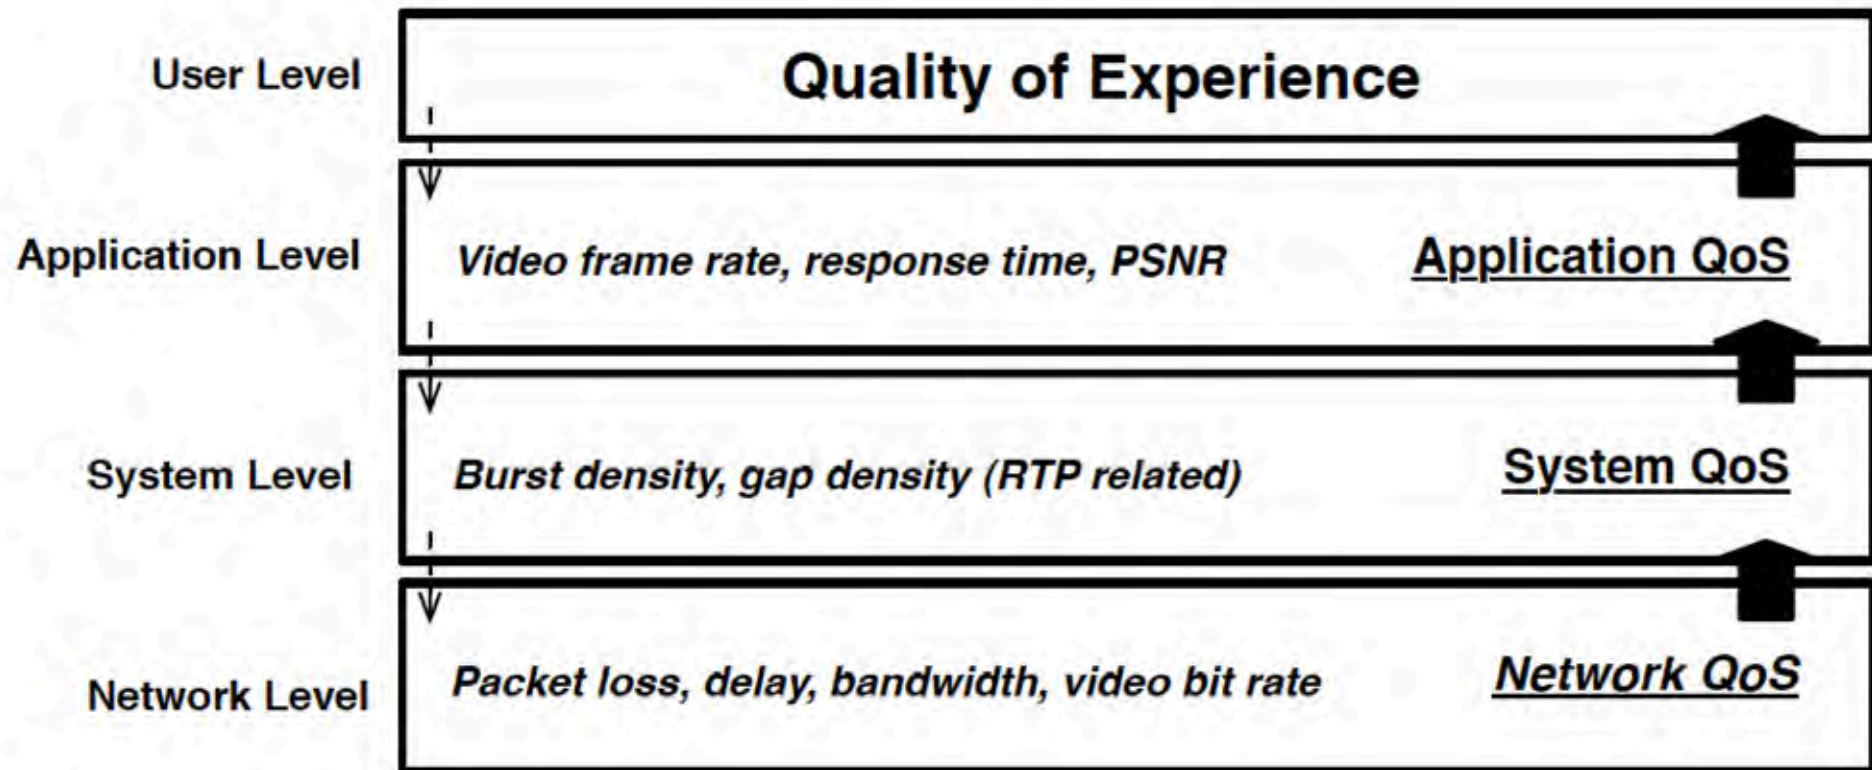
User Level
Quality of Experience

Application Level
Video frame rate, response time, PSNR
Application QoS

System Level
Burst density, gap density (RTP related)
System QoS

Network Level
Packet loss, delay, bandwidth, video bit rate
Network QoS